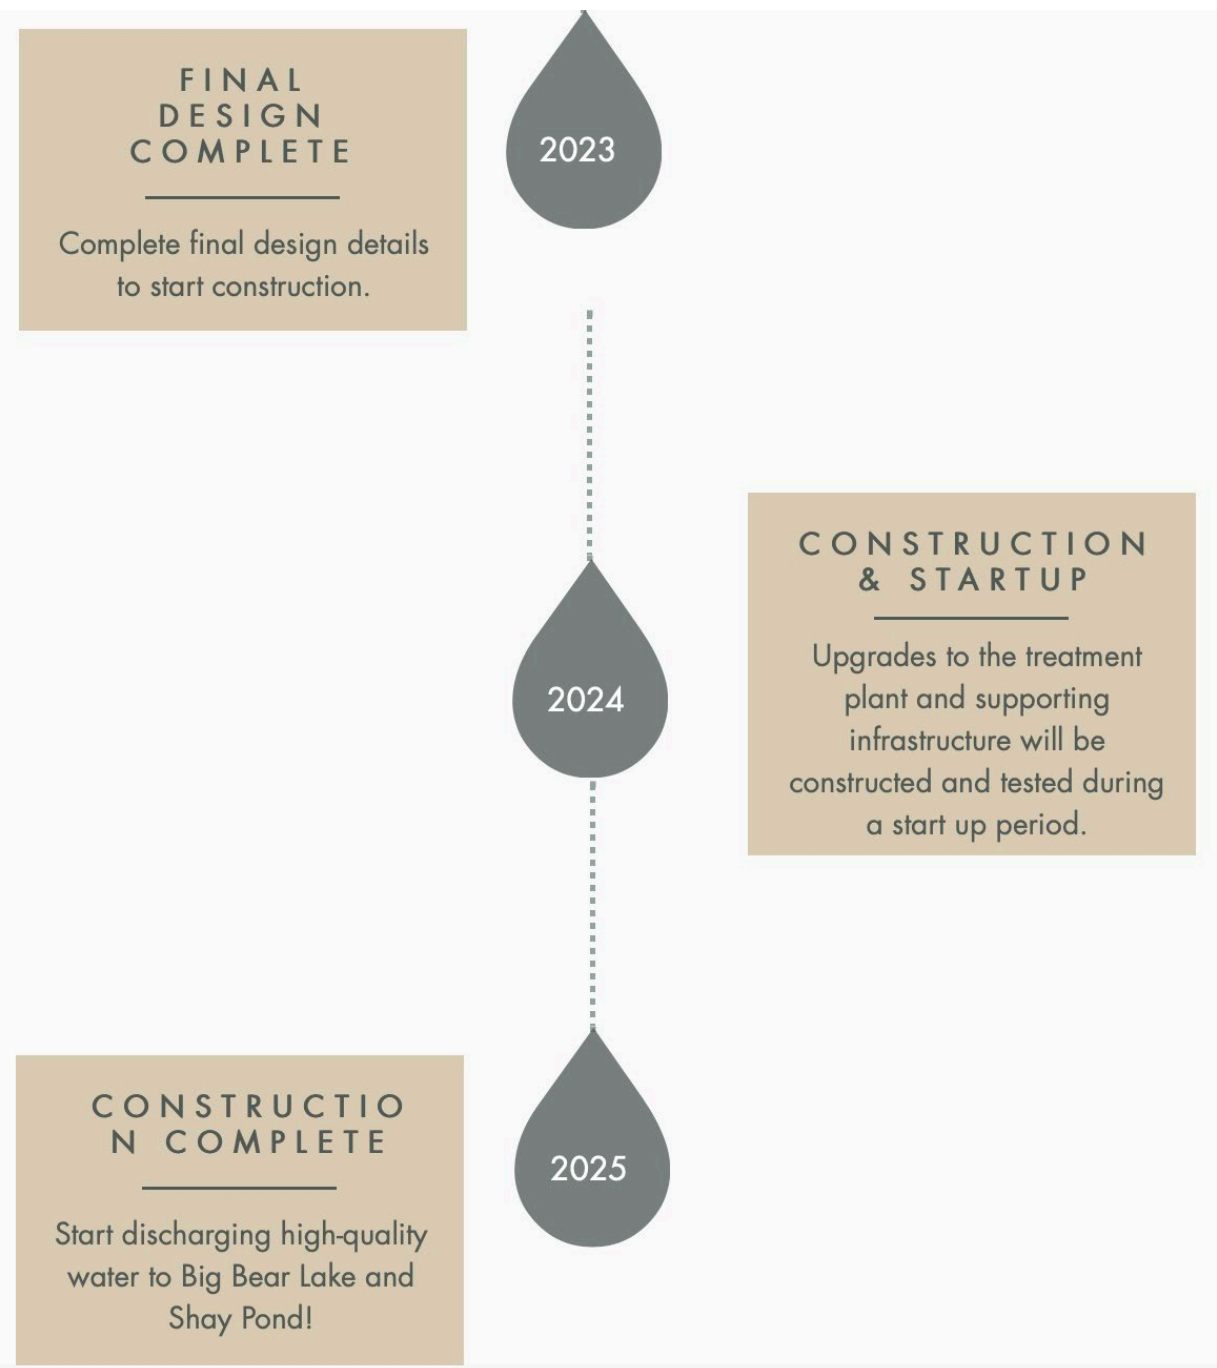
FINAL DESIGN COMPLETE

Complete final design details to start construction.

2023

2024

CONSTRUCTION & STARTUP

Upgrades to the treatment plant and supporting infrastructure will be constructed and tested during a start up period.

CONSTRUCTIO N COMPLETE

Start discharging high-quality water to Big Bear Lake and Shay Pond!

2025